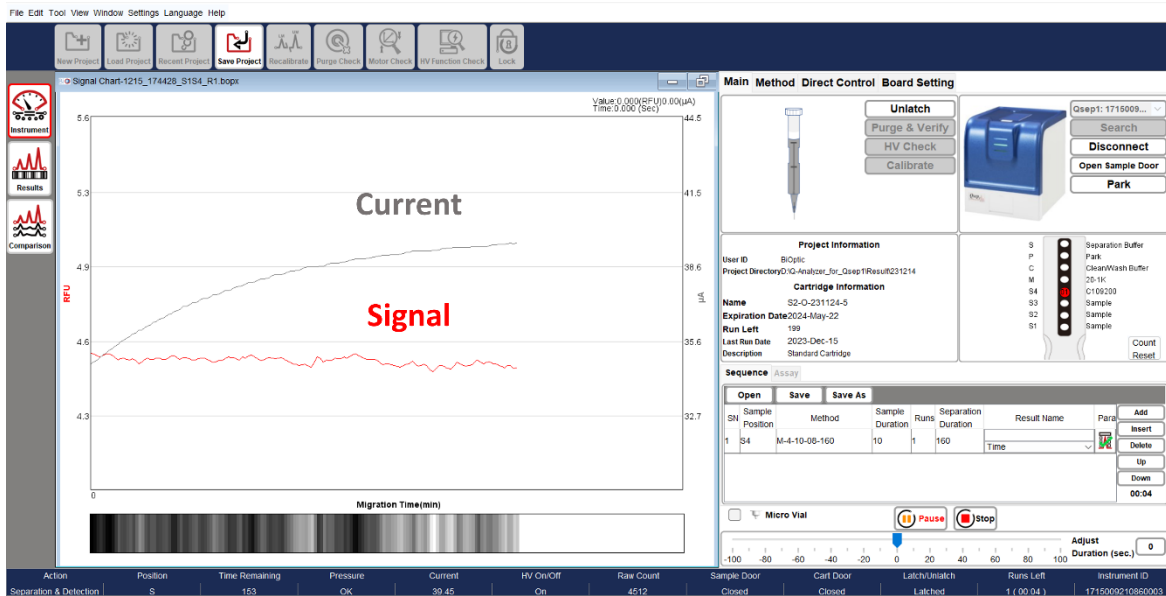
File Edit Tool View Window Settings Language Help

New Project Load Project Recent Project Save Project Recalibrate Purge Check Motor Check HV Fonction Check Lock

Instrument
Results
Comparison

Signal Chart-1215_174428_S1S4_R1.bopx

Value:0.000(RFU)0.00(μA)
Time:0.000 (Sec)

5.6
5.3
4.9
4.6
4.3
RFU

44.5
41.5
38.6
35.6
32.7
μA

Current

Signal

0
Migration Time(min)

Main Method Direct Control Board Setting

Unlatch
Purge & Verify
HV Check
Calibrate

Qsep1: 1715009...
Search
Disconnect
Open Sample Door
Park

Project Information
User ID BiOptic
Project Directory D:\Q-Analyzer_for_Qsep1\Result\231214
Cartridge Information
Name S2-O-231124-5
Expiration Date 2024-May-22
Run Left 199
Last Run Date 2023-Dec-15
Description Standard Cartridge

S Separation Buffer
P Park
C Clean/Wash Buffer
M 20-1K
S4 C109200
S3 Sample
S2 Sample
S1 Sample

Count
Reset

Sequence Assay

Open Save Save As

| SN | Sample Position | Method | Sample Duration | Runs | Separation Duration | Result Name | Para |
|---|---|---|---|---|---|---|---|
| 1 | S4 | M-4-10-08-160 | 10 | 1 | 160 | Time | |

Add
Insert
Delete
Up
Down
00:04

Micro Vial
Pause
Stop

-100 -80 -60 -40 -20 0 20 40 60 80 100
Adjust Duration (sec.) 0

| Action | Position | Time Remaining | Pressure | Current | HV On/Off | Raw Count | Sample Door | Cart Door | Latch/Unlatch | Runs Left | Instrument ID |
|---|---|---|---|---|---|---|---|---|---|---|---|
| Separation & Detection | S | 153 | OK | 39.45 | On | 4512 | Closed | Closed | Latched | 1 ( 00:04 ) | 1715009210860003 |